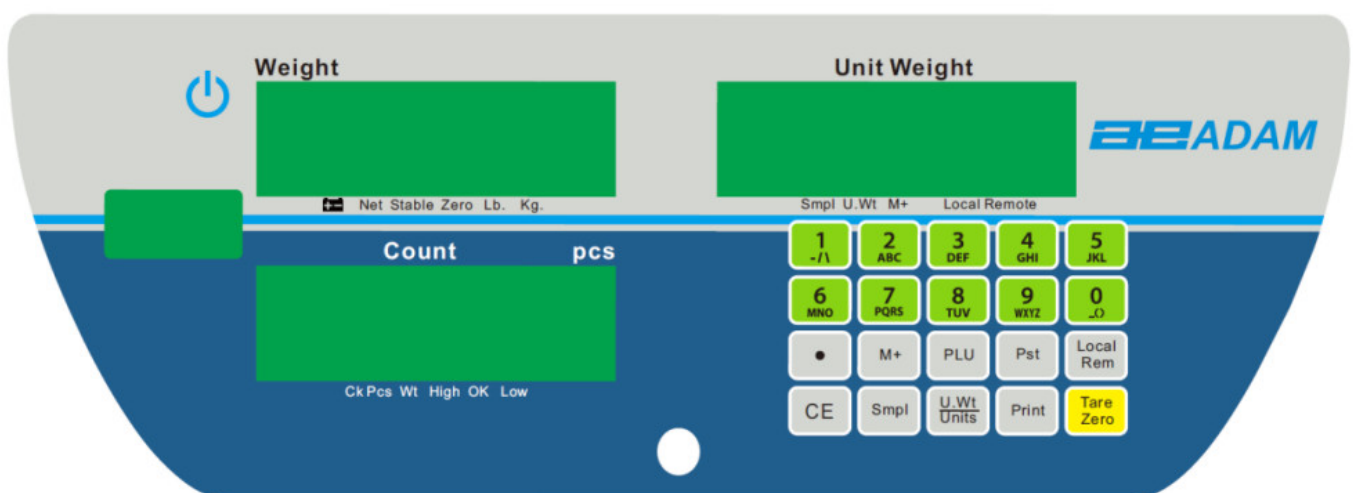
Weight

Net Stable Zero Lb. Kg.

Unit Weight

Smpl U.Wt M+ Local Remote

ADAM

Count pcs

Ck Pcs Wt High OK Low

1 -/\
2 ABC
3 DEF
4 GHI
5 JKL
6 MNO
7 PQRS
8 TUV
9 WXYZ
0 _○
●
M+
PLU
Pst
Local Rem
CE
Smpl
U.Wt Units
Print
Tare Zero